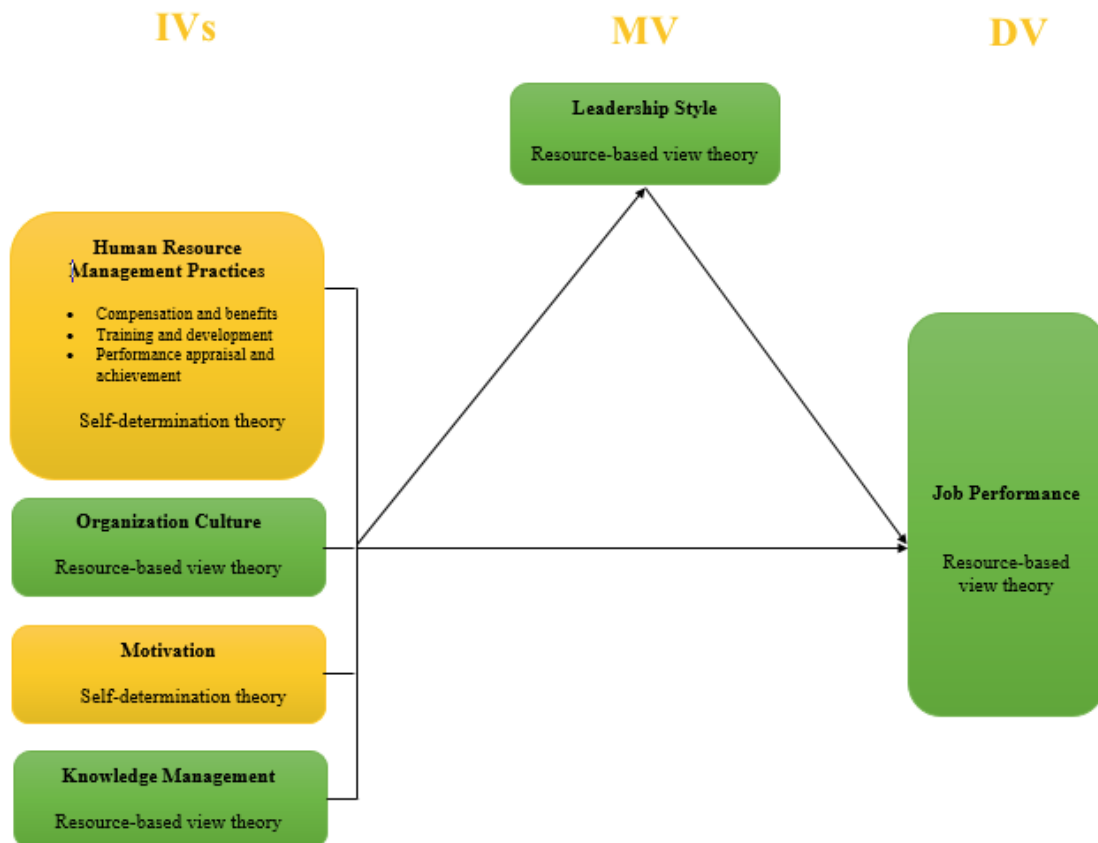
IVs

MV

DV

Leadership Style

Resource-based view theory

Human Resource Management Practices

- Compensation and benefits
- Training and development
- Performance appraisal and achievement

Self-determination theory

Organization Culture

Resource-based view theory

Motivation

Self-determination theory

Knowledge Management

Resource-based view theory

Job Performance

Resource-based view theory